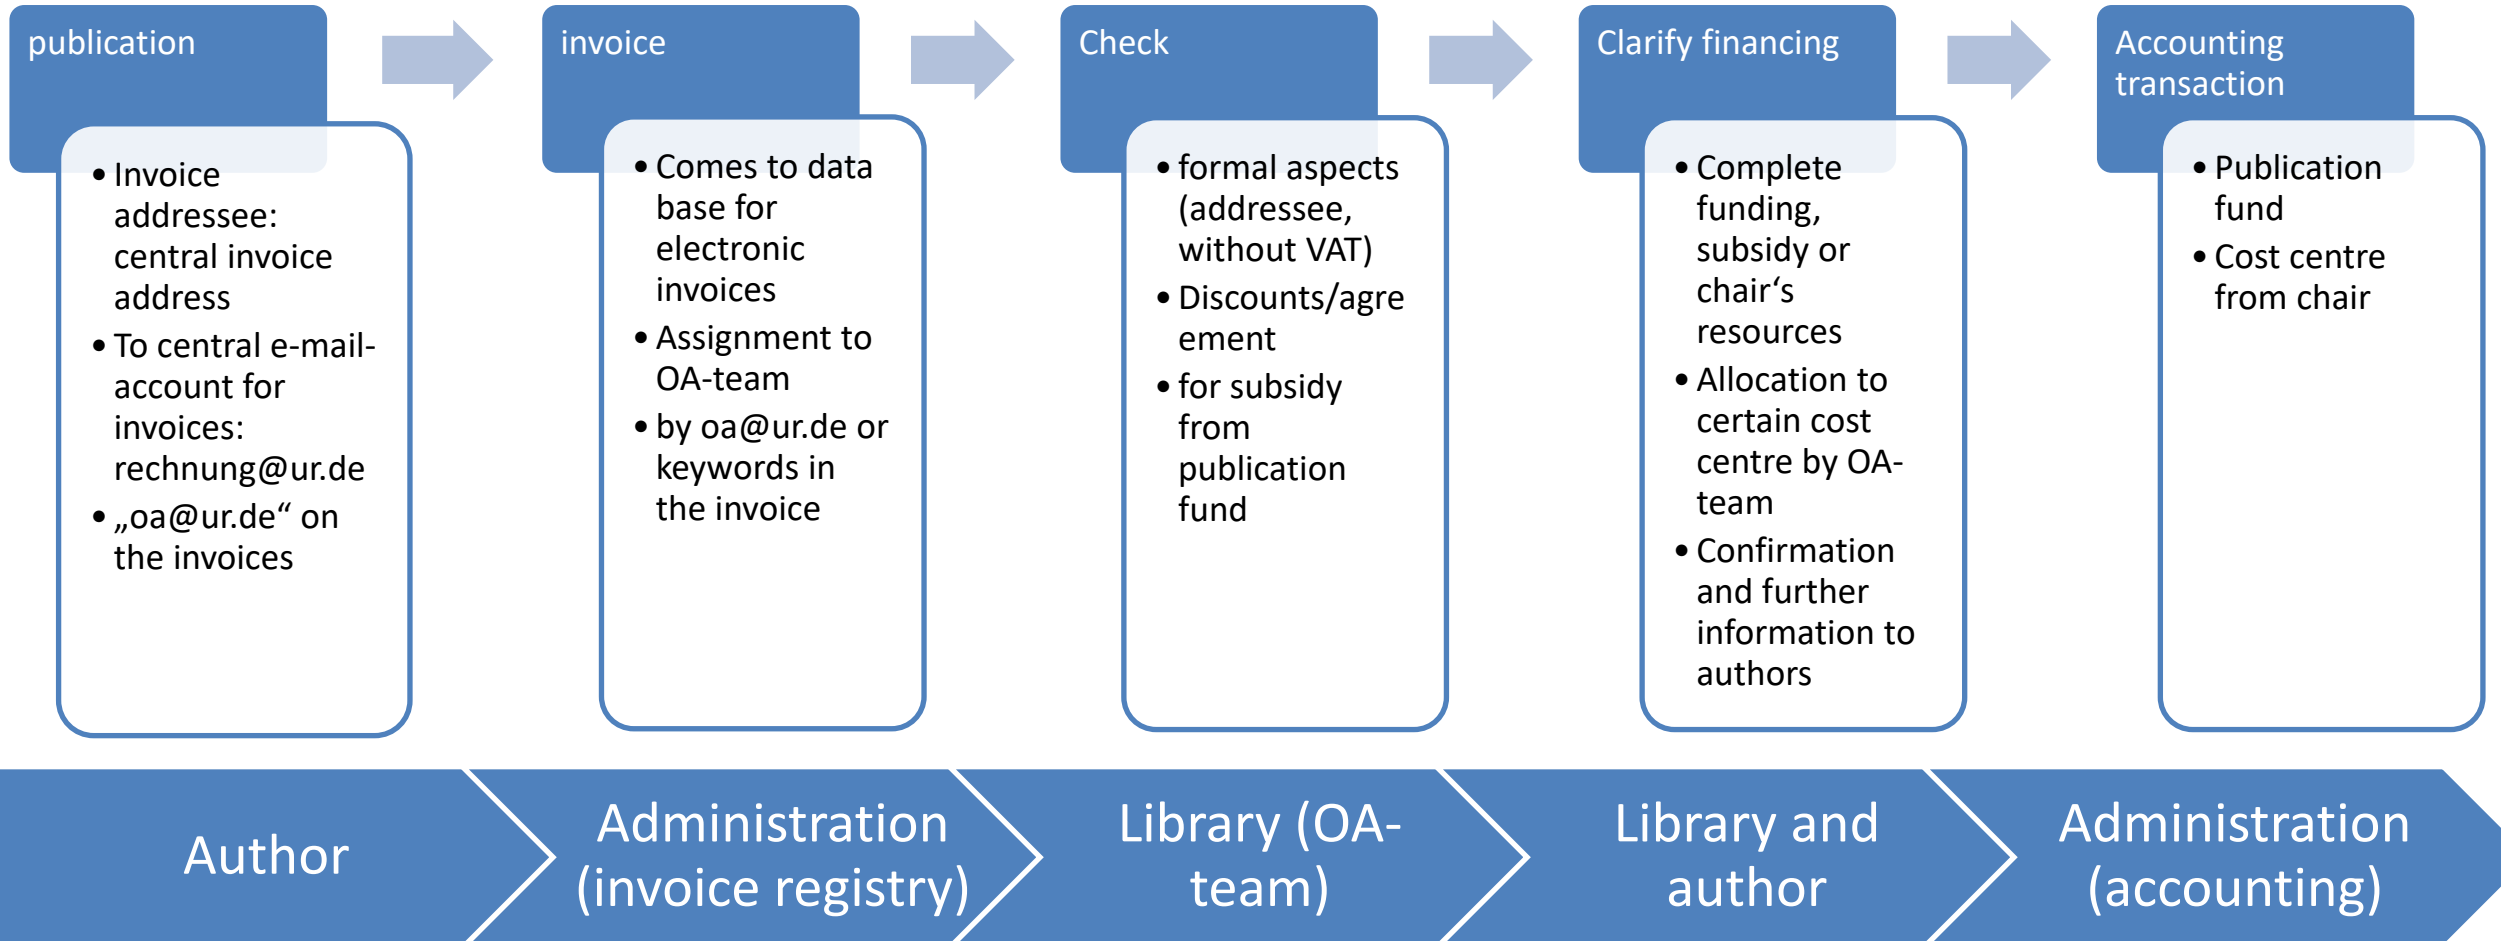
publication

- Invoice addressee: central invoice address
- To central e-mail-account for invoices: rechnung@ur.de
- „oa@ur.de“ on the invoices

invoice

- Comes to data base for electronic invoices
- Assignment to OA-team
- by oa@ur.de or keywords in the invoice

Check

- formal aspects (addressee, without VAT)
- Discounts/agreement
- for subsidy from publication fund

Clarify financing

- Complete funding, subsidy or chair‘s resources
- Allocation to certain cost centre by OA-team
- Confirmation and further information to authors

Accounting transaction

- Publication fund
- Cost centre from chair

Author

Administration (invoice registry)

Library (OA-team)

Library and author

Administration (accounting)